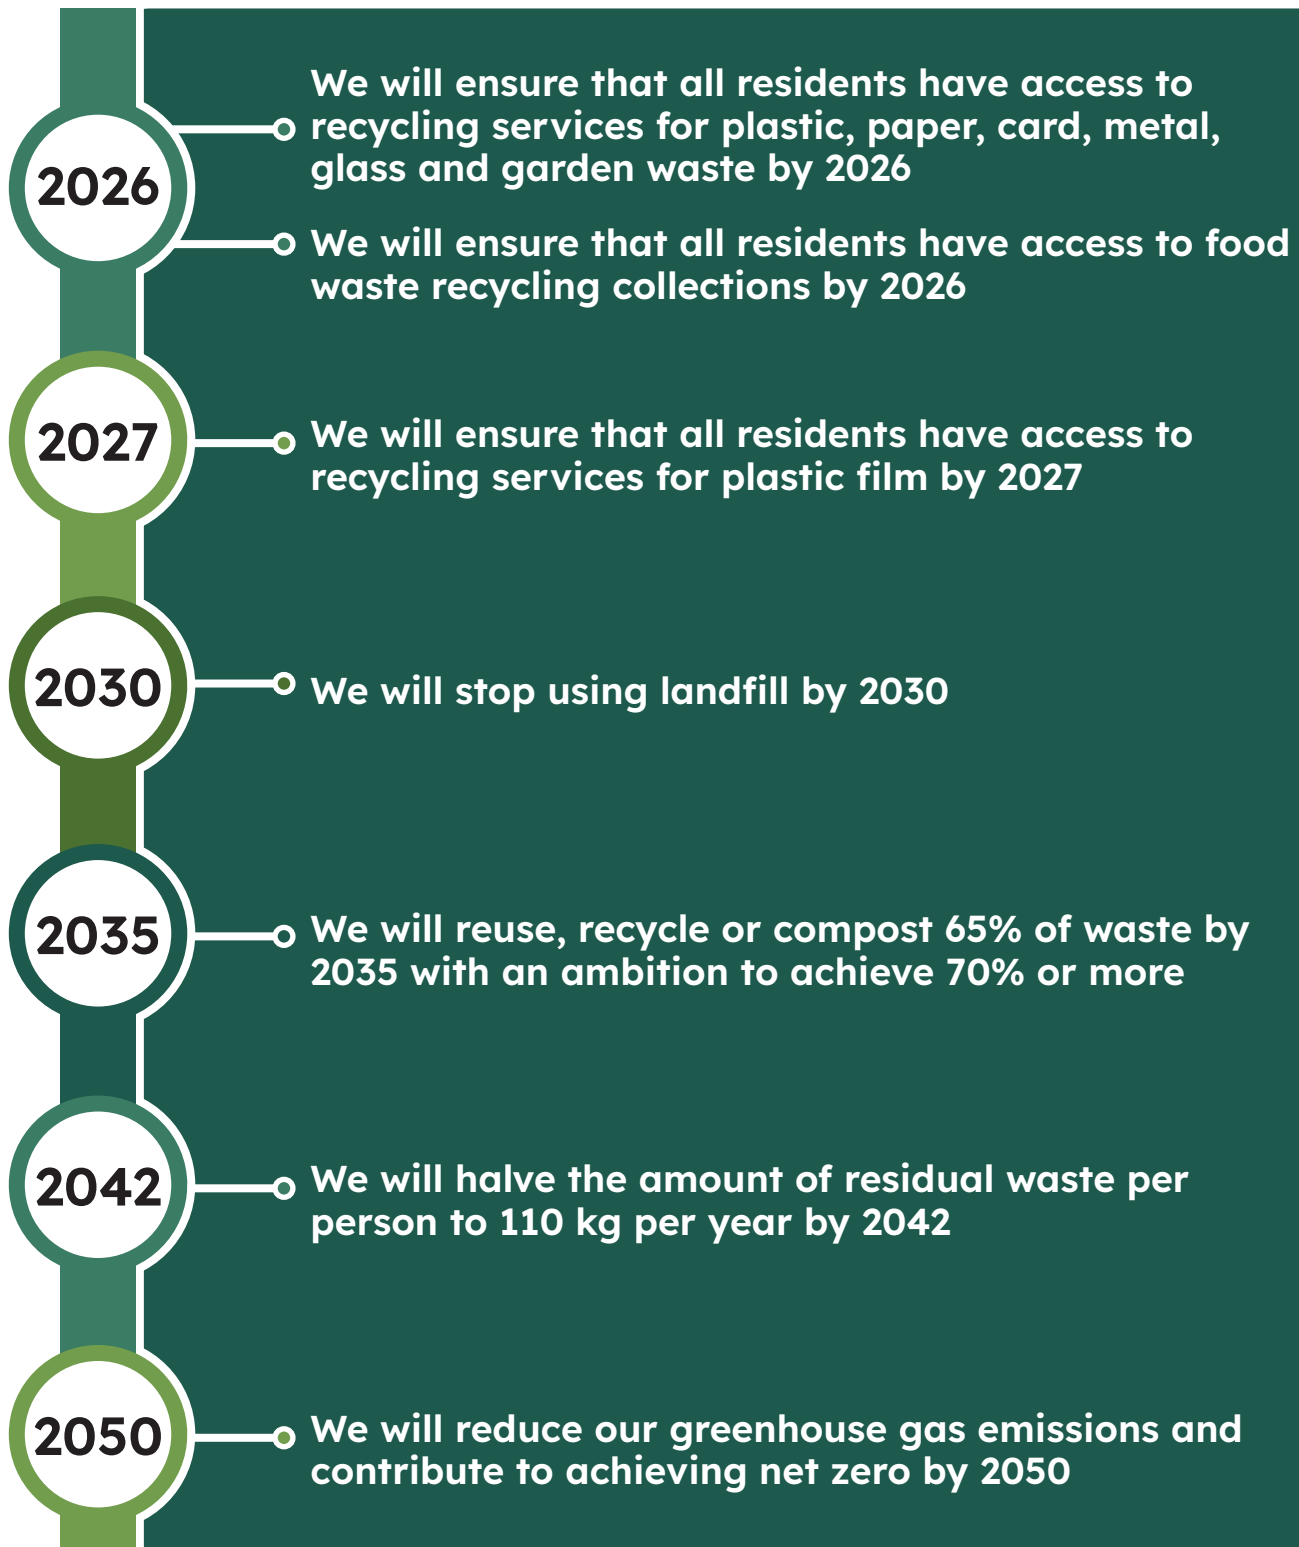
2026

We will ensure that all residents have access to recycling services for plastic, paper, card, metal, glass and garden waste by 2026

We will ensure that all residents have access to food waste recycling collections by 2026

2027

We will ensure that all residents have access to recycling services for plastic film by 2027

2030

We will stop using landfill by 2030

2035

We will reuse, recycle or compost 65% of waste by 2035 with an ambition to achieve 70% or more

2042

We will halve the amount of residual waste per person to 110 kg per year by 2042

2050

We will reduce our greenhouse gas emissions and contribute to achieving net zero by 2050